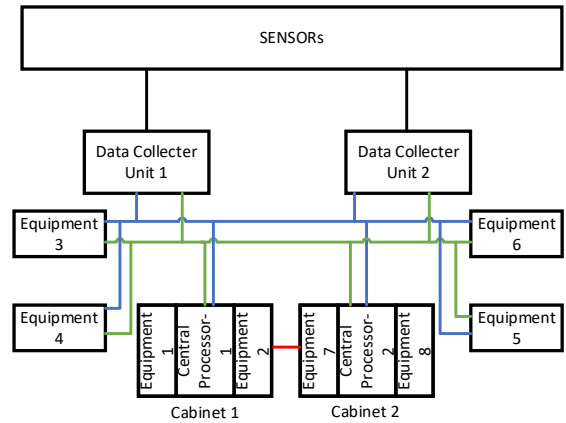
SENSORs

Data Collecter Unit 1

Data Collecter Unit 2

Equipment 3

Equipment 6

Equipment 4

Equipment 5

Equipment 1

Central Processor-1

Equipment 2

Equipment 7

Central Processor-2

Equipment 8

Cabinet 1

Cabinet 2